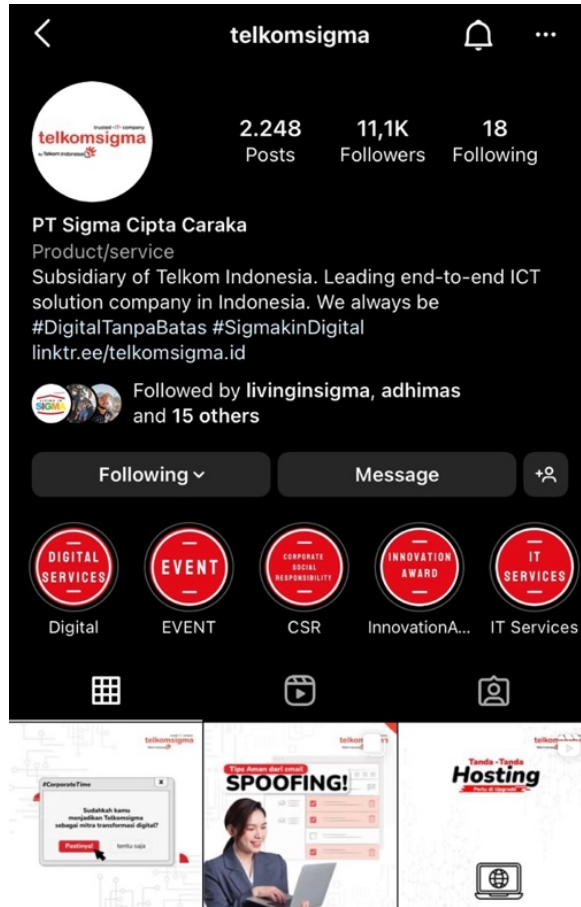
telkomsigma

trusted ICT company
telkomsigma
by Telkom Indonesia

2.248
Posts

11,1K
Followers

18
Following

PT Sigma Cipta Caraka
Product/service
Subsidiary of Telkom Indonesia. Leading end-to-end ICT solution company in Indonesia. We always be #DigitalTanpaBatas #SigmakinDigital
linktr.ee/telkomsigma.id

Followed by livinginsigma, adhimas and 15 others

Following
Message

DIGITAL SERVICES
Digital

EVENT
EVENT

CORPORATE SOCIAL RESPONSIBILITY
CSR

INNOVATION AWARD
InnovationA...

IT SERVICES
IT Services

telkomsigma
#CorporateTime
Sudahkah kamu menjadikan Telkomsigma sebagai mitra transformasi digital?
Pastinya!
tentu saja

telkomsigma
Tips Aman dari email
SPOOFING!

telkomsigma
Tanda - Tanda
Hosting
Perlu di Upgrade